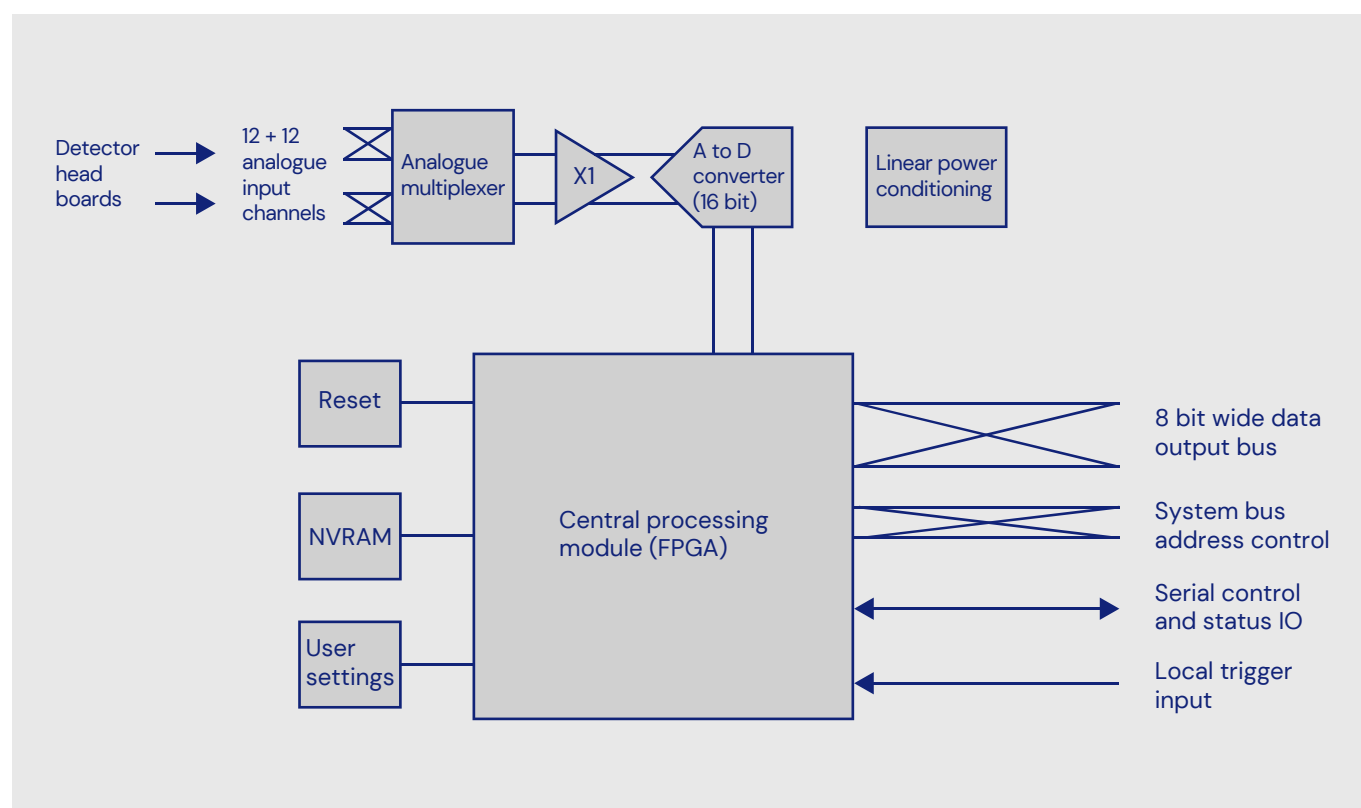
Detector head boards

12 + 12 analogue input channels

Analogue multiplexer

X1

A to D converter (16 bit)

Linear power conditioning

Reset

NVRAM

User settings

Central processing module (FPGA)

8 bit wide data output bus

System bus address control

Serial control and status IO

Local trigger input